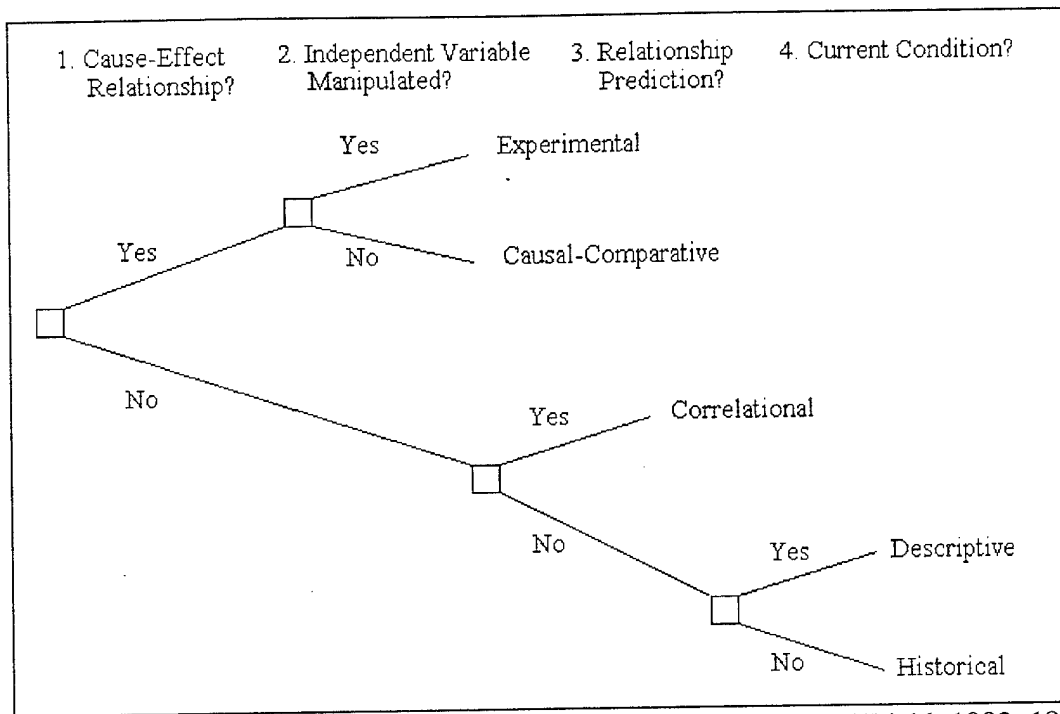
1. Cause-Effect Relationship?

2. Independent Variable Manipulated?

3. Relationship Prediction?

4. Current Condition?

Yes

Experimental

Yes

No

Causal-Comparative

No

Yes

Correlational

No

Yes

Descriptive

No

Historical

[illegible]